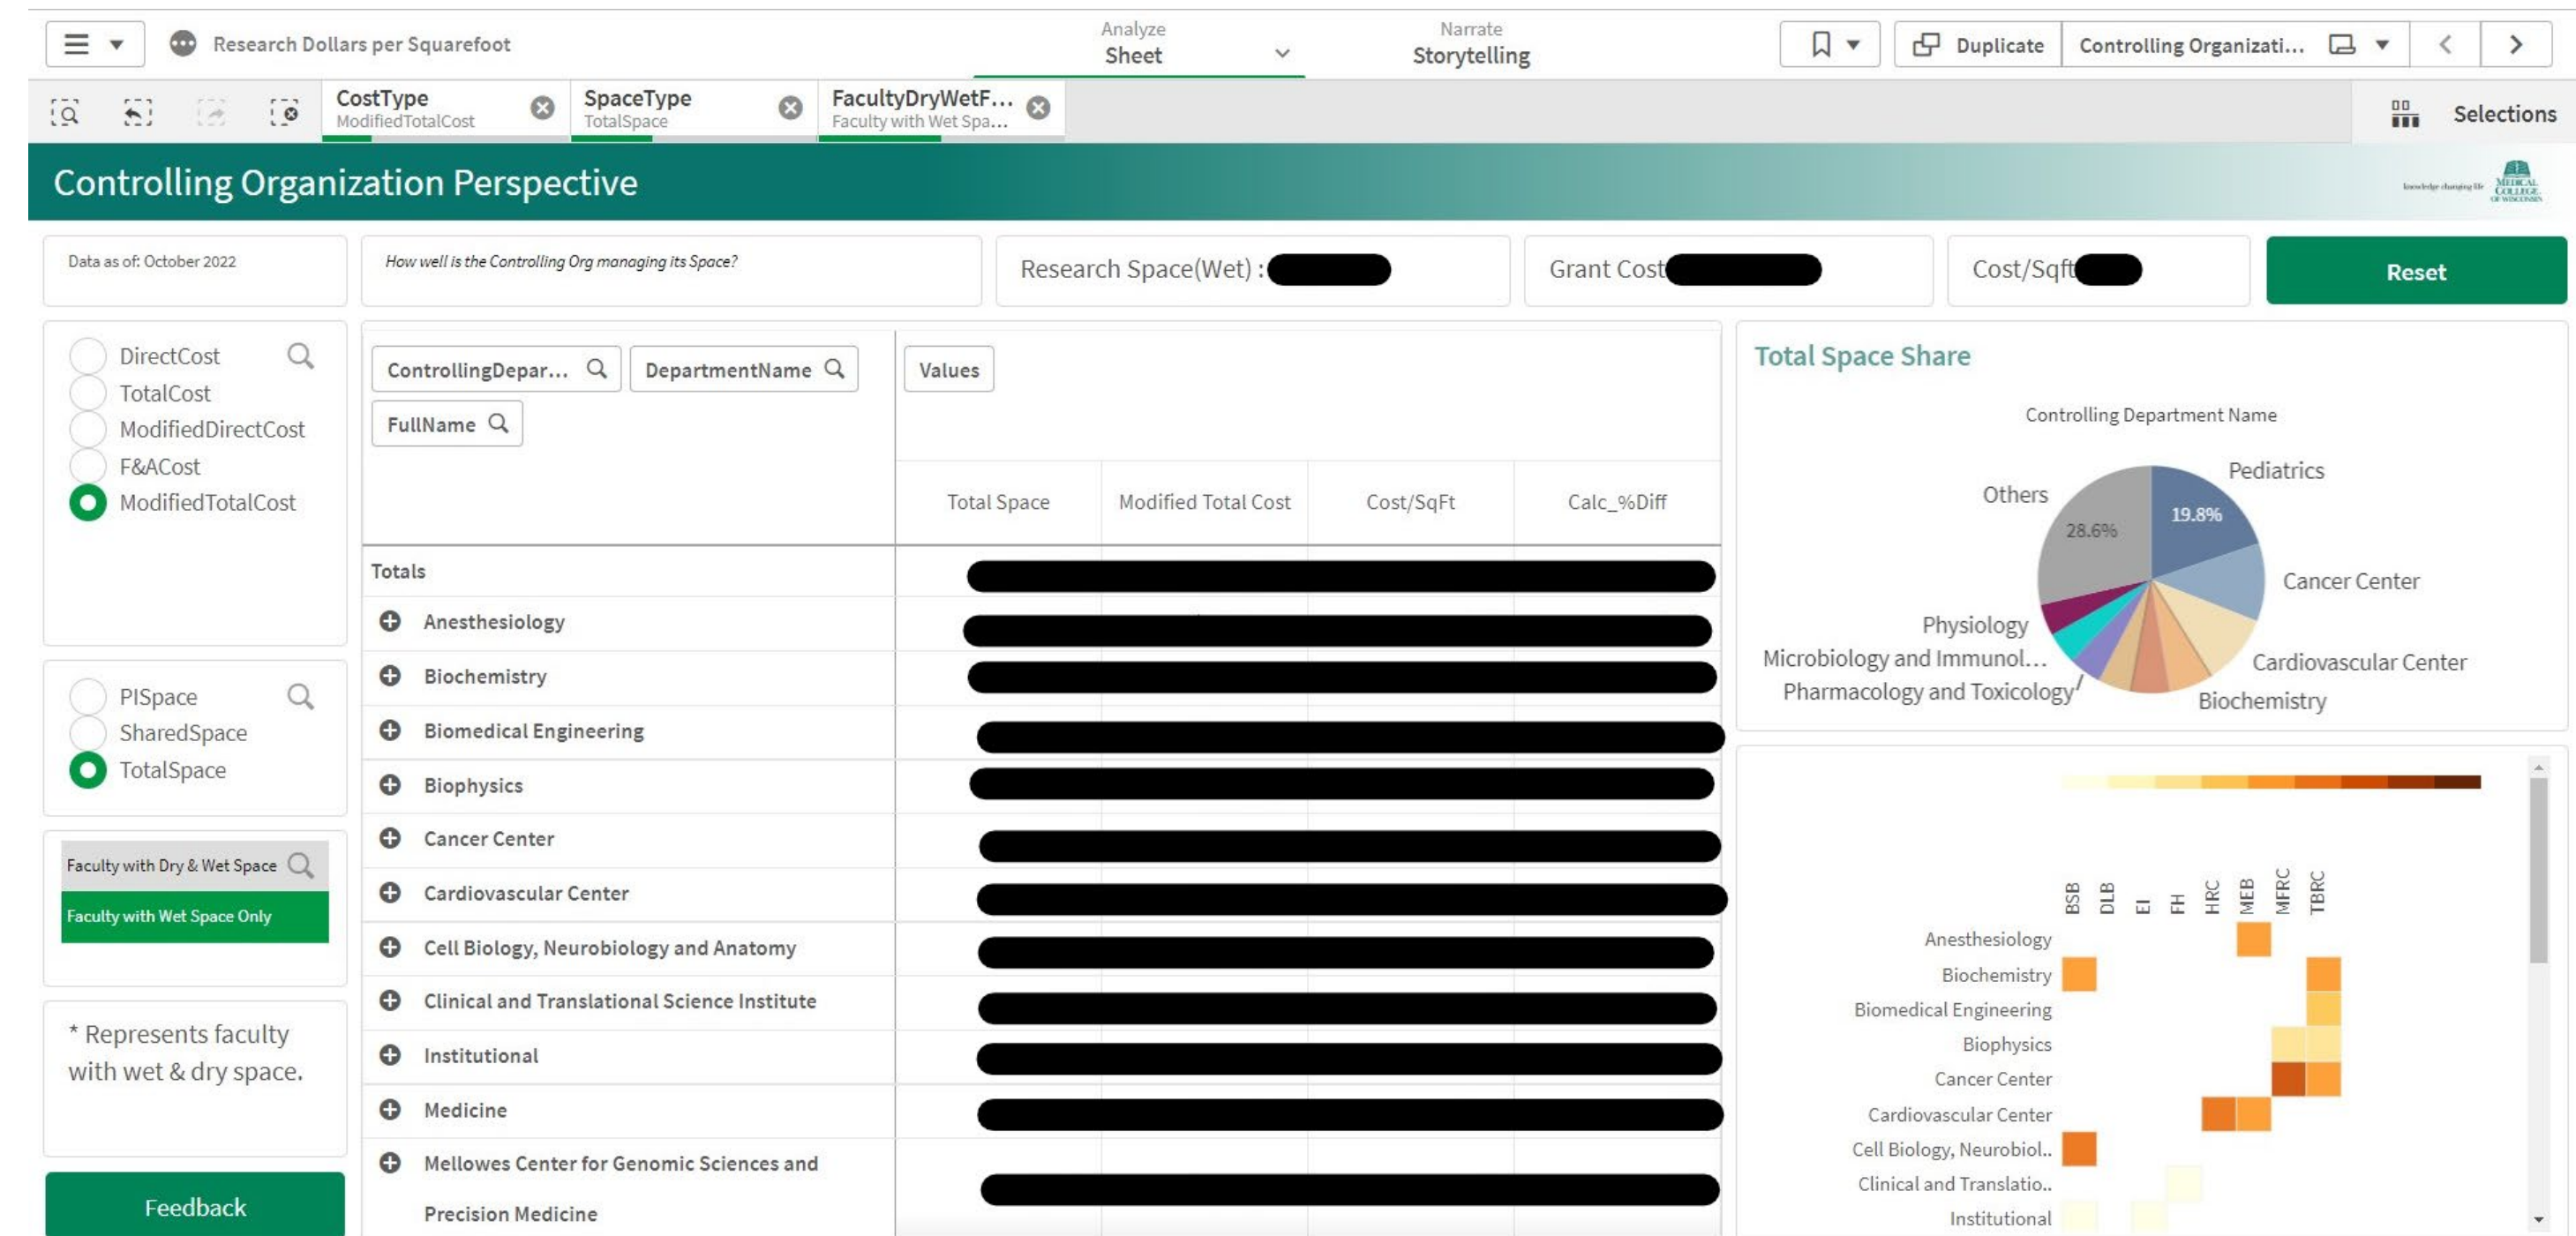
Research Dollars per Squarefoot

Analyze
Sheet

Narrate
Storytelling

Duplicate
Controlling Organizati...

CostType
ModifiedTotalCost

SpaceType
TotalSpace

FacultyDryWetF...
Faculty with Wet Spa...

Selections

Controlling Organization Perspective

Data as of: October 2022

How well is the Controlling Org managing its Space?

Research Space(Wet) : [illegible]

Grant Cost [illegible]

Cost/Sqft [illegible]

Reset

DirectCost
TotalCost
ModifiedDirectCost
F&ACost
ModifiedTotalCost

PISpace
SharedSpace
TotalSpace

Faculty with Dry & Wet Space
Faculty with Wet Space Only

* Represents faculty with wet & dry space.

Feedback

ControllingDepar...
DepartmentName
FullName
Values

| | Total Space | Modified Total Cost | Cost/SqFt | Calc_%Diff |
|---|---|---|---|---|
| Totals | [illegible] | | | |
| Anesthesiology | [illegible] | | | |
| Biochemistry | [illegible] | | | |
| Biomedical Engineering | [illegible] | | | |
| Biophysics | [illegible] | | | |
| Cancer Center | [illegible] | | | |
| Cardiovascular Center | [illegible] | | | |
| Cell Biology, Neurobiology and Anatomy | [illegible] | | | |
| Clinical and Translational Science Institute | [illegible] | | | |
| Institutional | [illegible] | | | |
| Medicine | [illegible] | | | |
| Mellowes Center for Genomic Sciences and Precision Medicine | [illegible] | | | |

Total Space Share

Controlling Department Name

Pediatrics
19.8%
Others
28.6%
Cancer Center
Physiology
Microbiology and Immunol...
Cardiovascular Center
Pharmacology and Toxicology
Biochemistry

BSB
DLB
EI
FH
HRC
MEB
MFRC
TBRC

Anesthesiology
Biochemistry
Biomedical Engineering
Biophysics
Cancer Center
Cardiovascular Center
Cell Biology, Neurobiol..
Clinical and Translatio..
Institutional